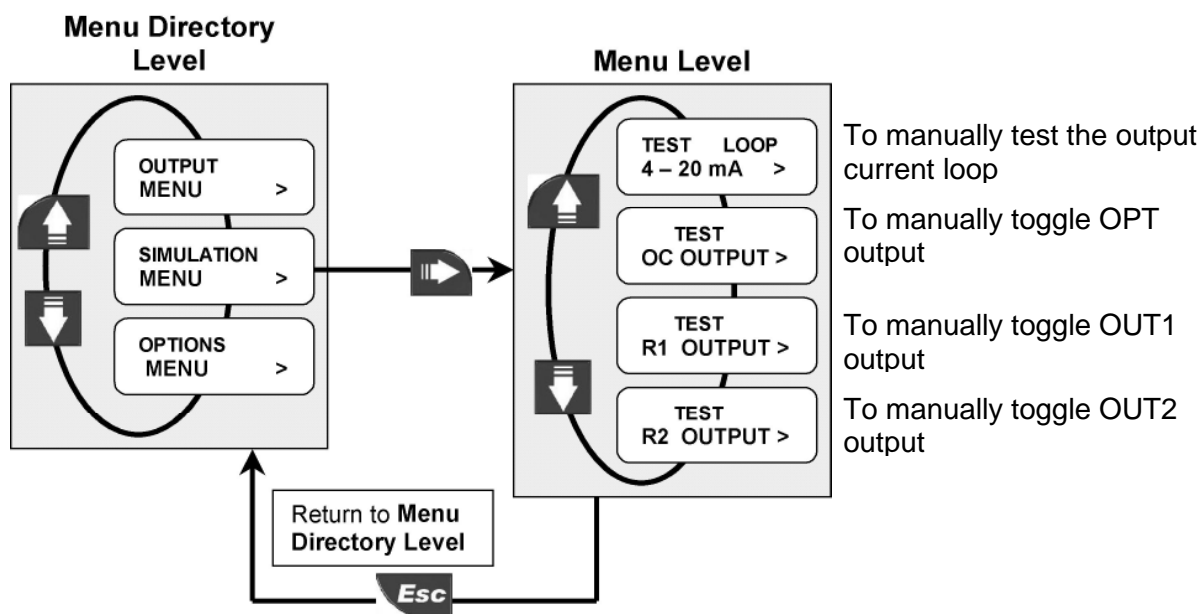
Menu Directory Level

OUTPUT MENU >

SIMULATION MENU >

OPTIONS MENU >

Menu Level

TEST LOOP 4 – 20 mA >

TEST OC OUTPUT >

TEST R1 OUTPUT >

TEST R2 OUTPUT >

To manually test the output current loop

To manually toggle OPT output

To manually toggle OUT1 output

To manually toggle OUT2 output

Return to Menu Directory Level

Esc